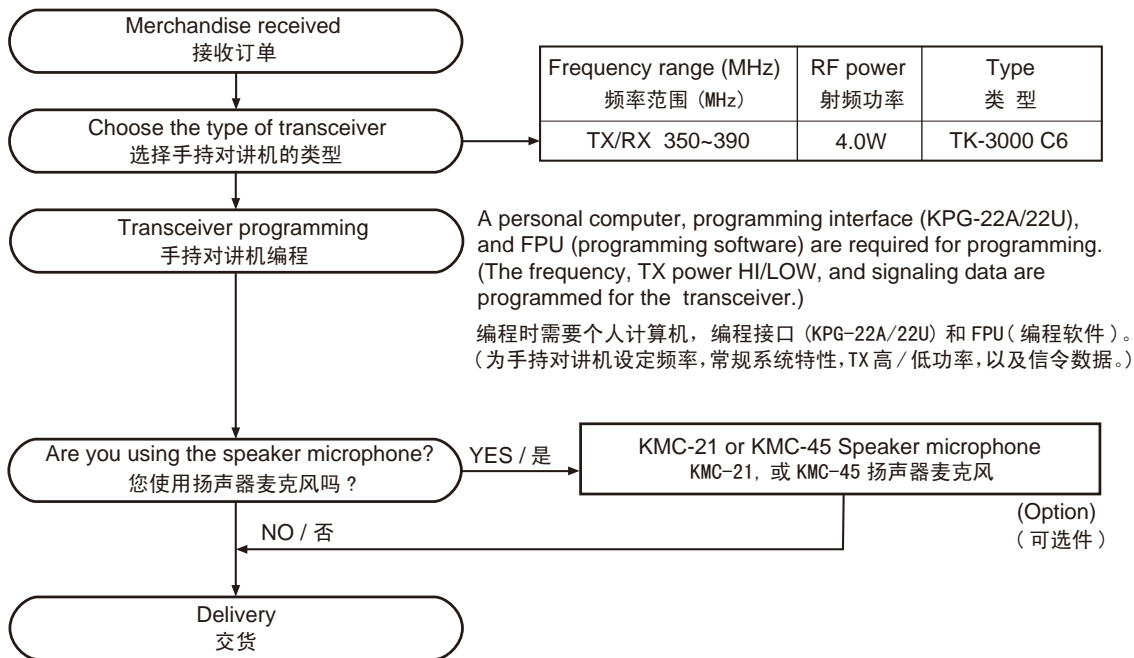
Merchandise received
接收订单

Choose the type of transceiver
选择手持对讲机的类型

| Frequency range (MHz) 频率范围 (MHz) | RF power 射频功率 | Type 类 型 |
|---|---|---|
| TX/RX 350~390 | 4.0W | TK-3000 C6 |

Transceiver programming
手持对讲机编程

A personal computer, programming interface (KPG-22A/22U), and FPU (programming software) are required for programming. (The frequency, TX power HI/LOW, and signaling data are programmed for the transceiver.)

编程时需要个人计算机, 编程接口 (KPG-22A/22U) 和 FPU(编程软件)。(为手持对讲机设定频率,常规系统特性,TX 高 / 低功率,以及信令数据。)

Are you using the speaker microphone?
您使用扬声器麦克风吗?

YES / 是

KMC-21 or KMC-45 Speaker microphone
KMC-21, 或 KMC-45 扬声器麦克风

(Option)
(可选件)

NO / 否

Delivery
交货